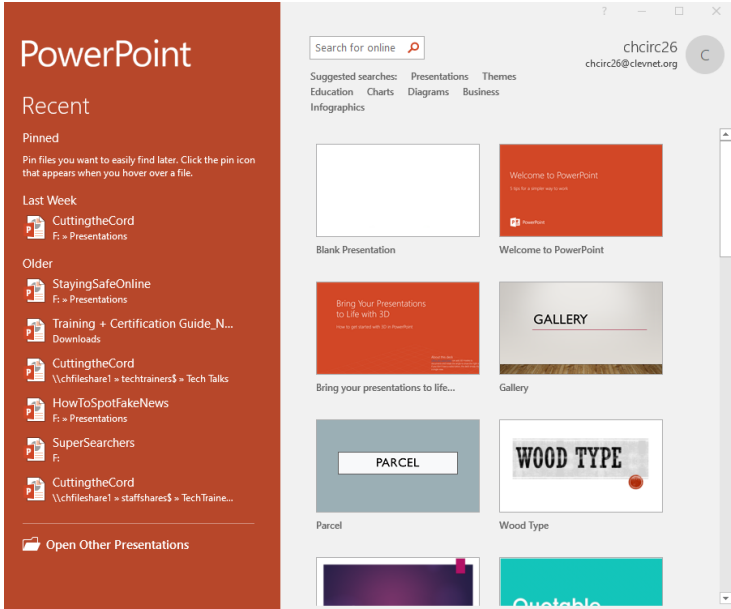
PowerPoint

Recent

Pinned

Pin files you want to easily find later. Click the pin icon that appears when you hover over a file.

Last Week

CuttingtheCord
F: » Presentations

Older

StayingSafeOnline
F: » Presentations

Training + Certification Guide_N...
Downloads

CuttingtheCord
\\chfileshare1 » techtrainers$ » Tech Talks

HowToSpotFakeNews
F: » Presentations

SuperSearchers
F:

CuttingtheCord
\\chfileshare1 » staffshares$ » TechTraine...

Open Other Presentations

? — □ ✕

Search for online

chcirc26
chcirc26@clevnet.org

C

Suggested searches: Presentations Themes Education Charts Diagrams Business Infographics

Blank Presentation

Welcome to PowerPoint
5 tips for a simpler way to work
PowerPoint

Welcome to PowerPoint

Bring Your Presentations to Life with 3D
How to get started with 3D in PowerPoint

Bring your presentations to life...

GALLERY

Gallery

PARCEL

Parcel

WOOD TYPE

Wood Type

Quotable